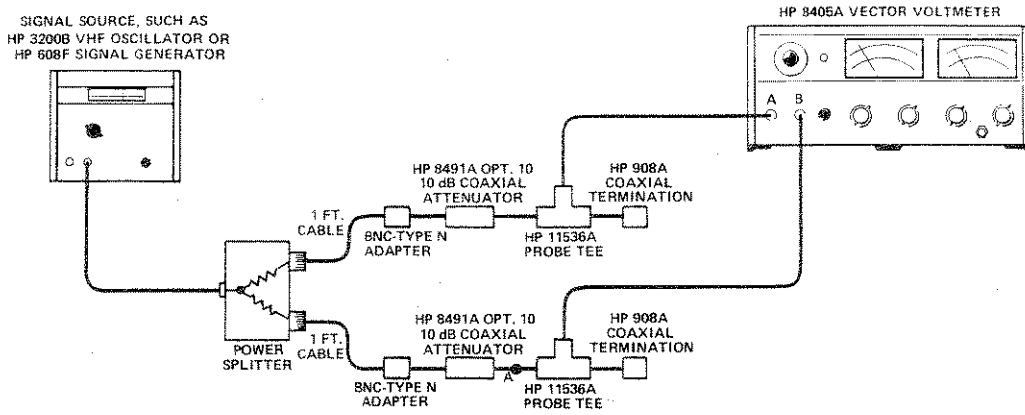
SIGNAL SOURCE, SUCH AS HP 3200B VHF OSCILLATOR OR HP 608F SIGNAL GENERATOR

HP 8405A VECTOR VOLTMETER

A B

1 FT. CABLE

BNC-TYPE N ADAPTER

HP 8491A OPT. 10 10 dB COAXIAL ATTENUATOR

HP 11536A PROBE TEE

HP 908A COAXIAL TERMINATION

POWER SPLITTER

1 FT. CABLE

BNC-TYPE N ADAPTER

HP 8491A OPT. 10 10 dB COAXIAL ATTENUATOR

A

HP 11536A PROBE TEE

HP 908A COAXIAL TERMINATION